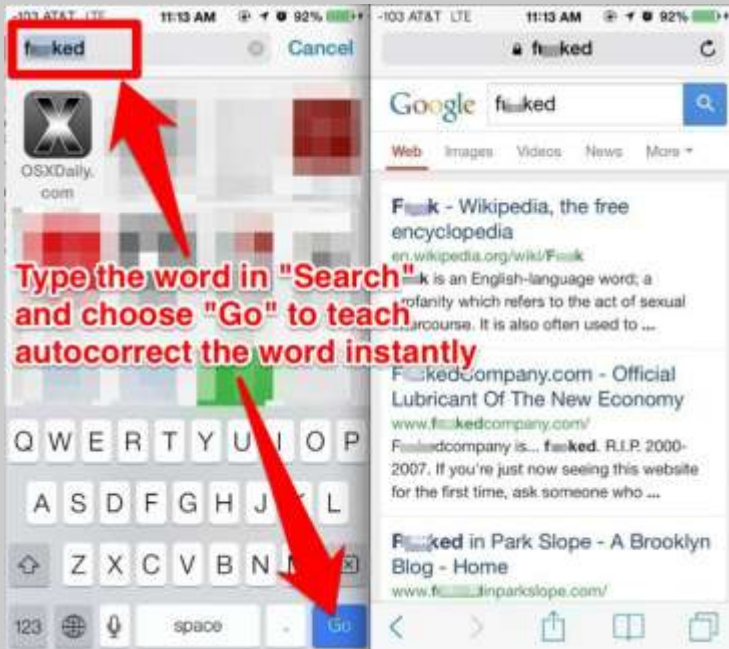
-103 AT&T LTE 11:13 AM 92%

f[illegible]ked

Cancel

OSXDaily.com

Type the word in "Search" and choose "Go" to teach autocorrect the word instantly

Q W E R T Y U I O P

A S D F G H J K L

Z X C V B N M

123

space

.

Go

-103 AT&T LTE 11:13 AM 92%

f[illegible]ked

Google

f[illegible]ked

Web Images Videos News More

F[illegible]k - Wikipedia, the free encyclopedia

en.wikipedia.org/wiki/F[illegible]k

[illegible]k is an English-language word; a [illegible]rofanity which refers to the act of sexual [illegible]ercourse. It is also often used to ...

F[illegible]kedCompany.com - Official Lubricant Of The New Economy

www.f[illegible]kedcompany.com/

F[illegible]dcompany is... f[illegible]ked. R.I.P. 2000-2007. If you're just now seeing this website for the first time, ask someone who ...

F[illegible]ked in Park Slope - A Brooklyn Blog - Home

www.f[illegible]dinparkslope.com/